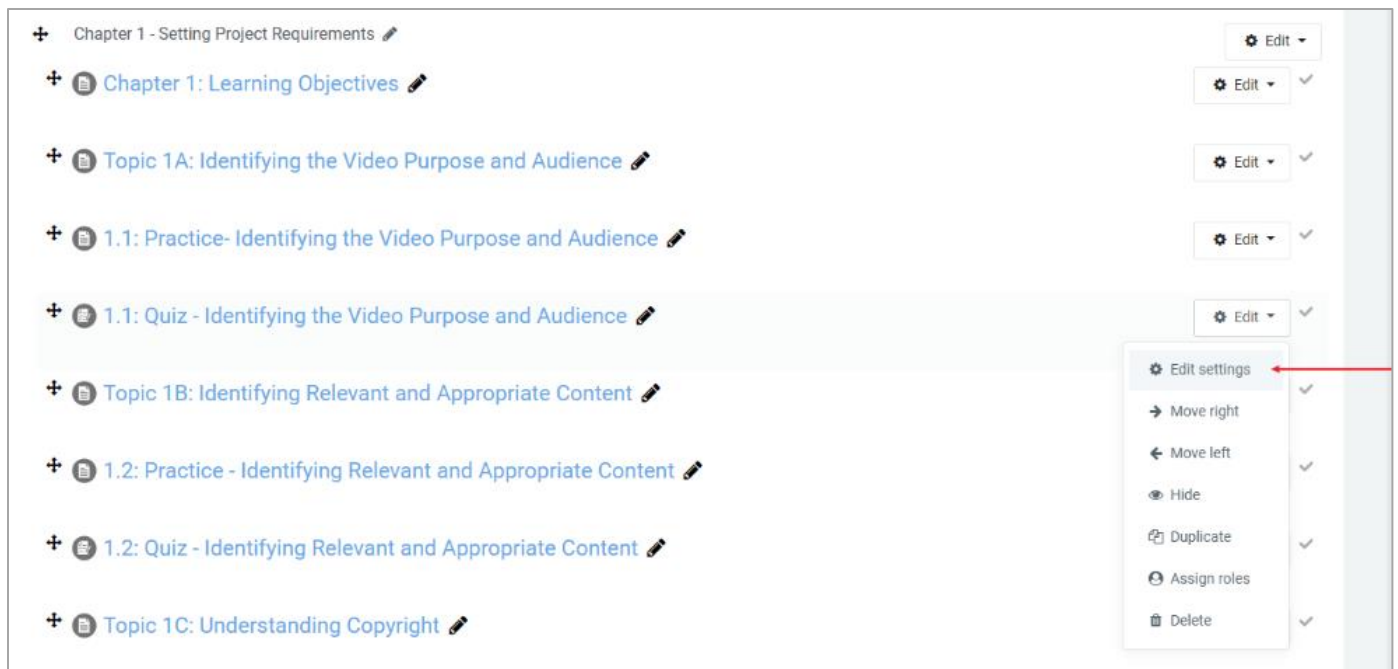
Chapter 1 - Setting Project Requirements

Edit

Chapter 1: Learning Objectives

Edit

Topic 1A: Identifying the Video Purpose and Audience

Edit

1.1: Practice- Identifying the Video Purpose and Audience

Edit

1.1: Quiz - Identifying the Video Purpose and Audience

Edit

Edit settings

Move right

Move left

Hide

Duplicate

Assign roles

Delete

Topic 1B: Identifying Relevant and Appropriate Content

1.2: Practice - Identifying Relevant and Appropriate Content

1.2: Quiz - Identifying Relevant and Appropriate Content

Topic 1C: Understanding Copyright